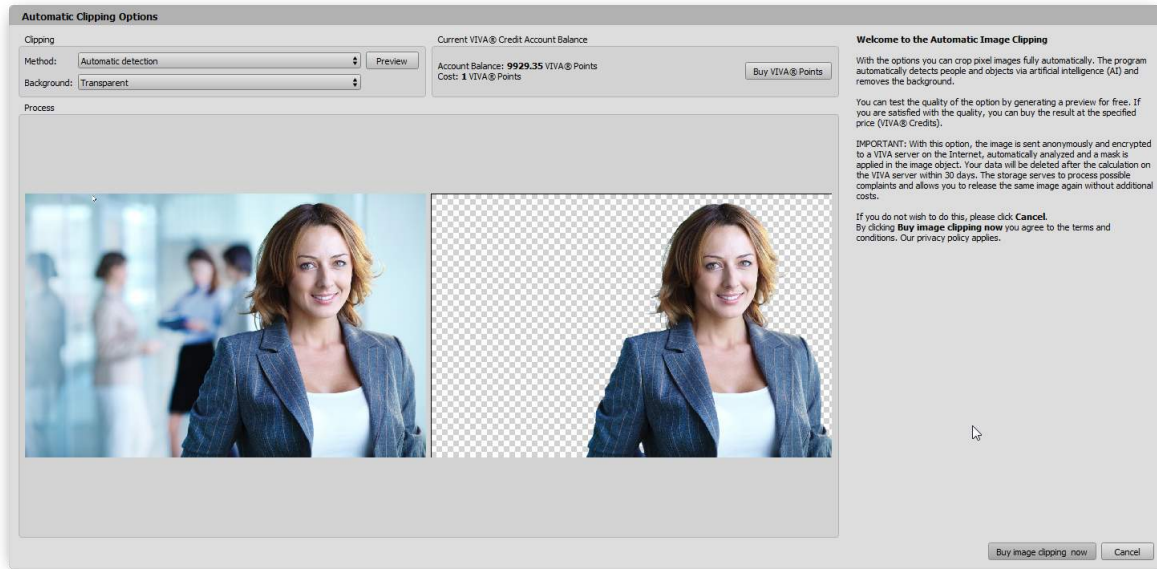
Automatic Clipping Options

Clipping

Method: Automatic detection

Background: Transparent

Preview

Current VIVA® Credit Account Balance

Account Balance: **9929.35** VIVA® Points
Cost: **1** VIVA® Points

Buy VIVA® Points

Process

**Welcome to the Automatic Image Clipping**

With the options you can crop pixel images fully automatically. The program automatically detects people and objects via artificial intelligence (AI) and removes the background.

You can test the quality of the option by generating a preview for free. If you are satisfied with the quality, you can buy the result at the specified price (VIVA® Credits).

IMPORTANT: With this option, the image is sent anonymously and encrypted to a VIVA server on the Internet, automatically analyzed and a mask is applied in the image object. Your data will be deleted after the calculation on the VIVA server within 30 days. The storage serves to process possible complaints and allows you to release the same image again without additional costs.

If you do not wish to do this, please click **Cancel**.
By clicking **Buy image clipping now** you agree to the terms and conditions. Our privacy policy applies.

Buy image clipping now

Cancel